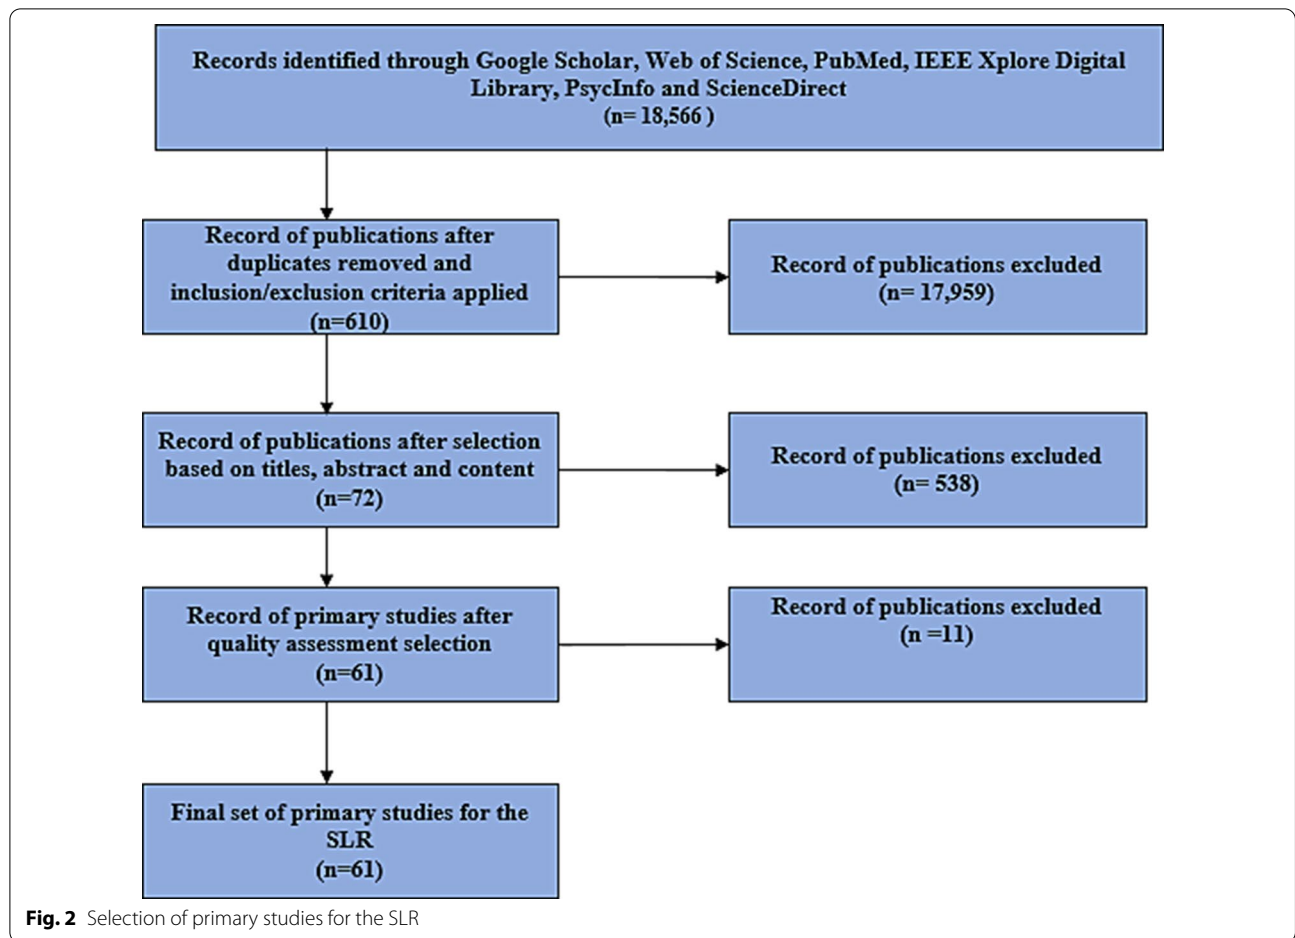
Records identified through Google Scholar, Web of Science, PubMed, IEEE Xplore Digital Library, PsycInfo and ScienceDirect
(n= 18,566 )

Record of publications after duplicates removed and inclusion/exclusion criteria applied
(n=610)

Record of publications excluded
(n= 17,959)

Record of publications after selection based on titles, abstract and content
(n=72)

Record of publications excluded
(n= 538)

Record of primary studies after quality assessment selection
(n=61)

Record of publications excluded
(n =11)

Final set of primary studies for the SLR
(n=61)

Fig. 2 Selection of primary studies for the SLR